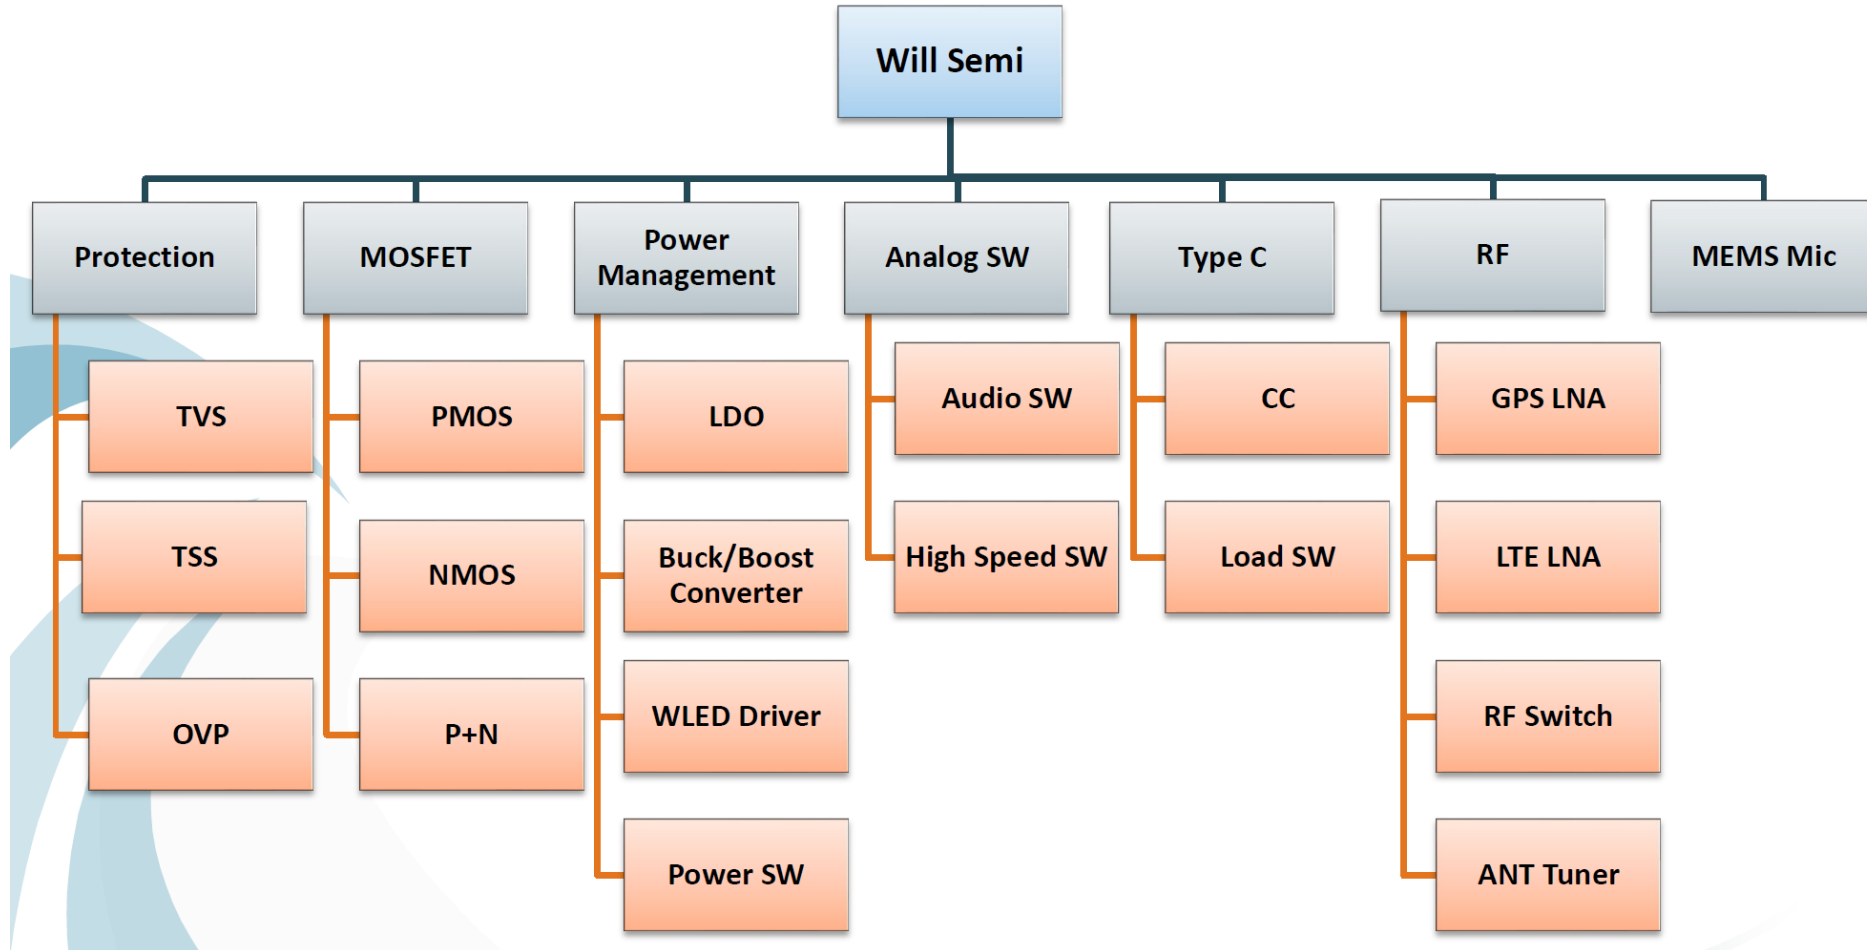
Will Semi

Protection
TVS
TSS
OVP

MOSFET
PMOS
NMOS
P+N

Power Management
LDO
Buck/Boost Converter
WLED Driver
Power SW

Analog SW
Audio SW
High Speed SW

Type C
CC
Load SW

RF
GPS LNA
LTE LNA
RF Switch
ANT Tuner

MEMS Mic